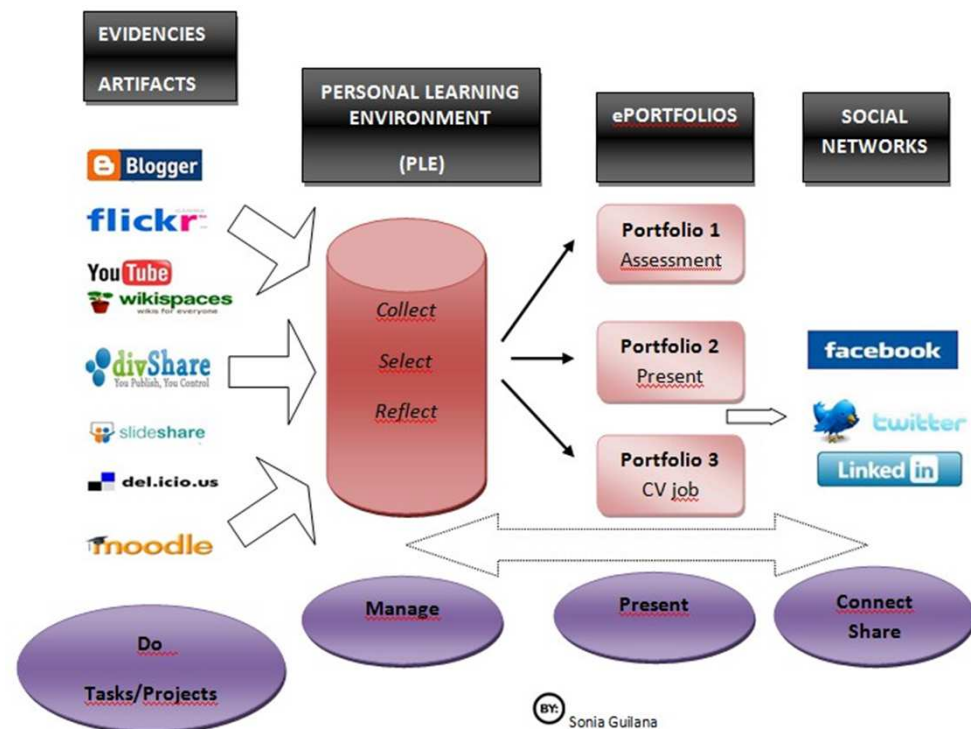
EVIDENCIES

ARTIFACTS

PERSONAL LEARNING ENVIRONMENT

(PLE)

ePORTFOLIOS

SOCIAL NETWORKS

Blogger

flickr

YouTube

wikispaces
wikis for everyone

divShare
You Publish, You Control

slideshare

del.icio.us

moodle

Collect

Select

Reflect

Portfolio 1
Assessment

Portfolio 2
Present

Portfolio 3
CV job

facebook

twitter

LinkedIn

Manage

Present

Connect
Share

Do

Tasks/Projects

BY: Sonia Guilana